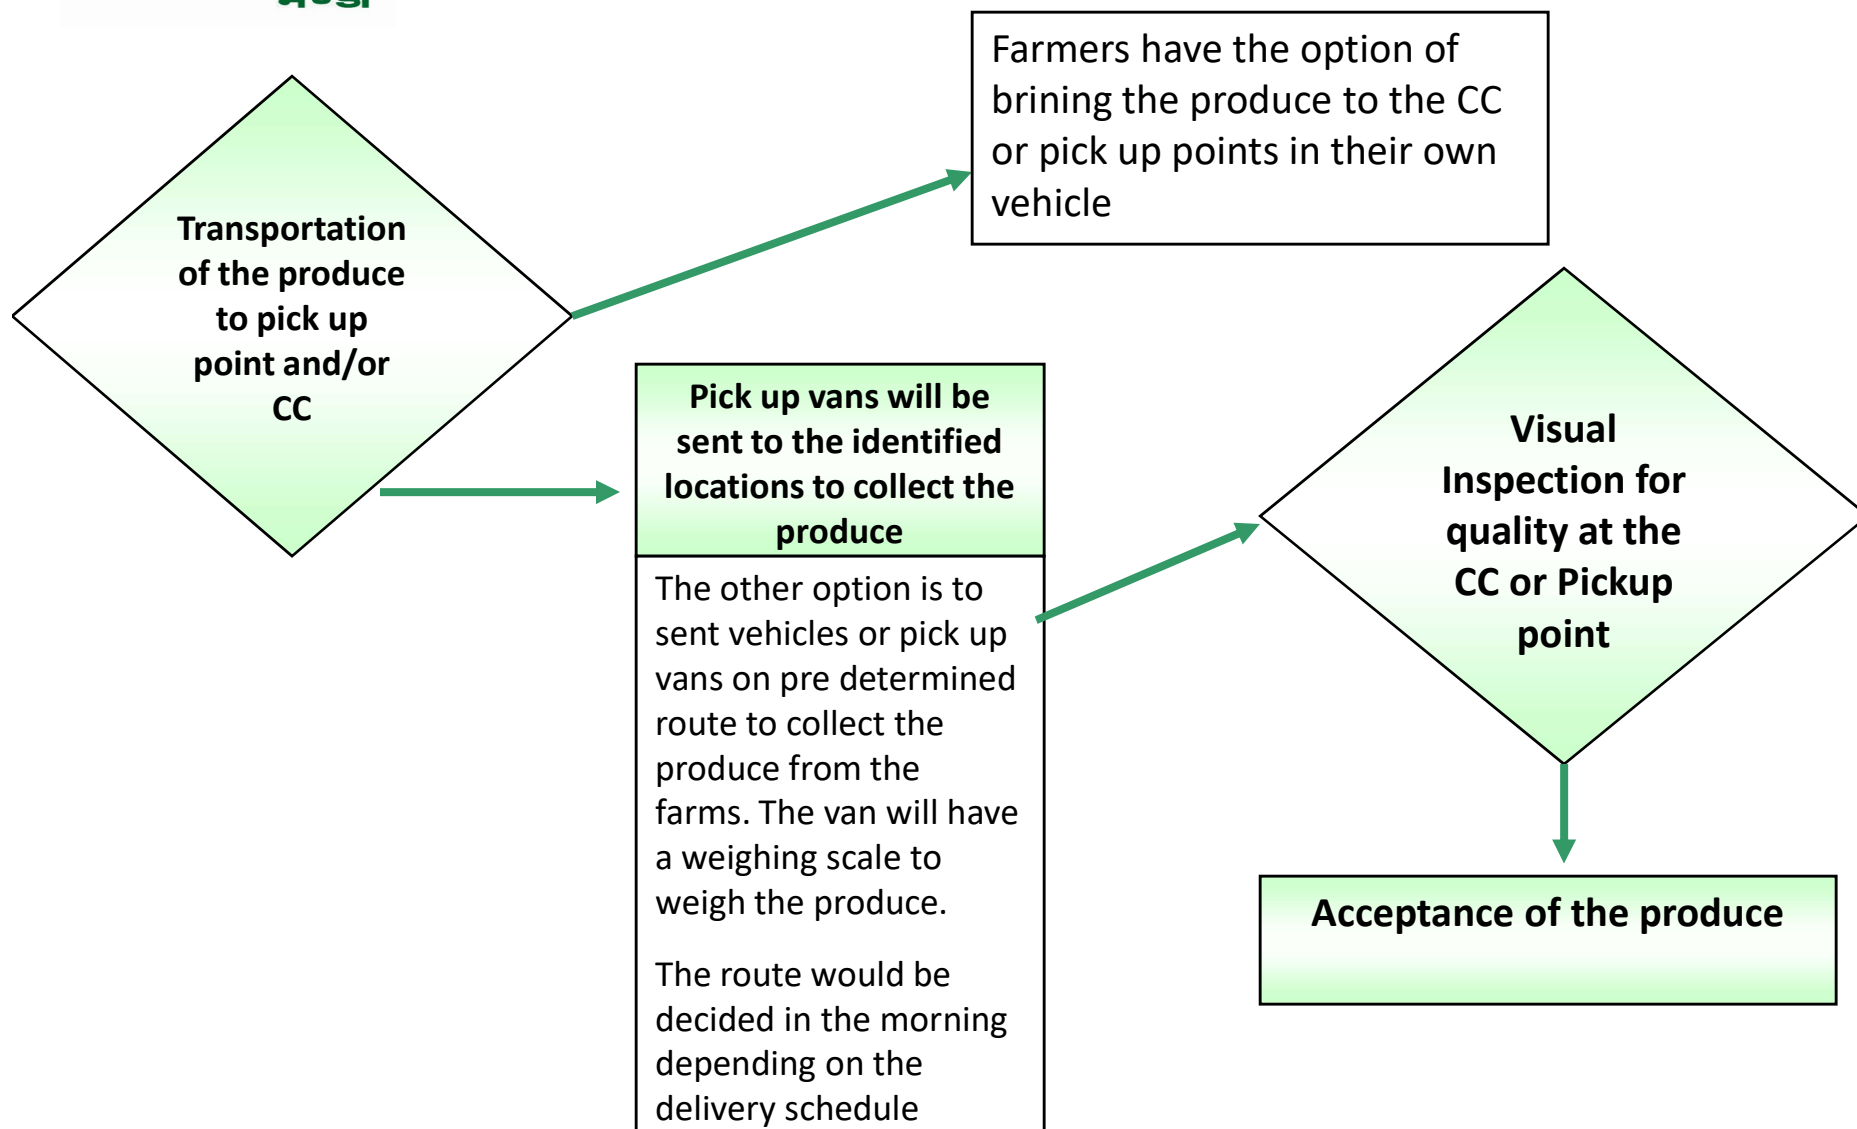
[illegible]

Transportation of the produce to pick up point and/or CC

Farmers have the option of brining the produce to the CC or pick up points in their own vehicle

Pick up vans will be sent to the identified locations to collect the produce

The other option is to sent vehicles or pick up vans on pre determined route to collect the produce from the farms. The van will have a weighing scale to weigh the produce.

The route would be decided in the morning depending on the delivery schedule

Visual Inspection for quality at the CC or Pickup point

Acceptance of the produce